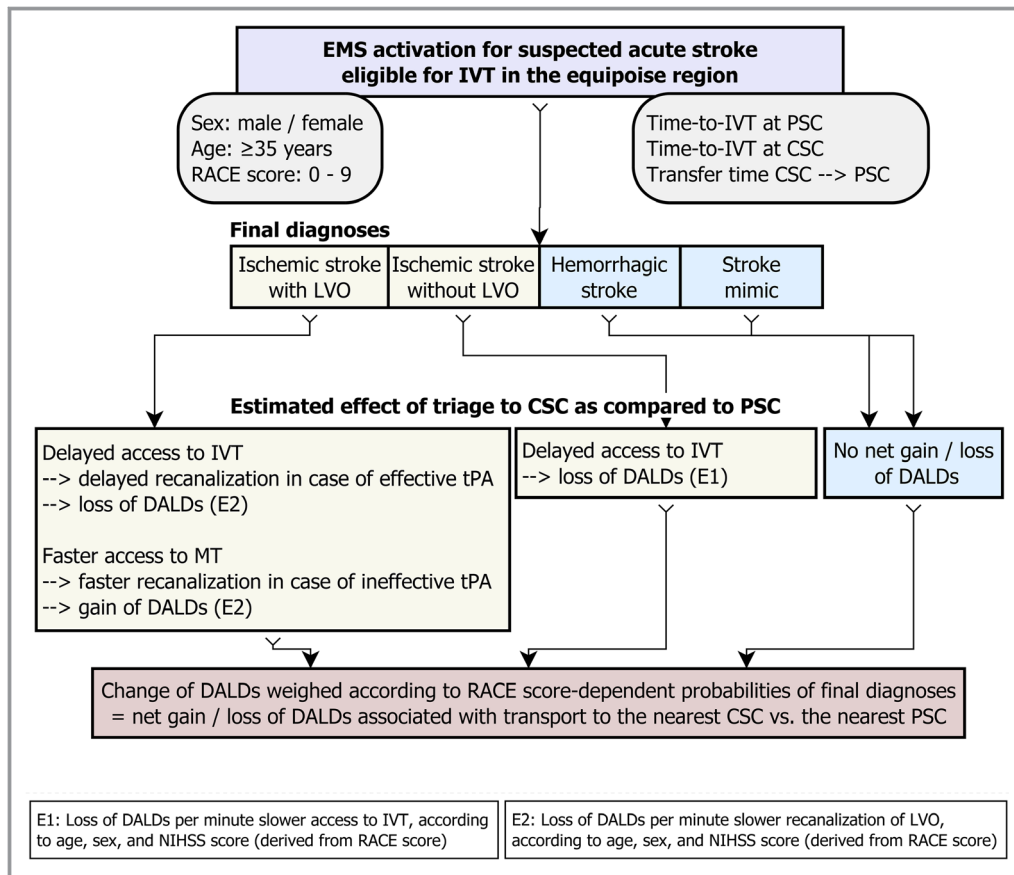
EMS activation for suspected acute stroke eligible for IVT in the equipoise region

Sex: male / female
Age: ≥35 years
RACE score: 0 - 9

Time-to-IVT at PSC
Time-to-IVT at CSC
Transfer time CSC --> PSC

Final diagnoses

| Ischemic stroke with LVO | Ischemic stroke without LVO | Hemorrhagic stroke | Stroke mimic |
|---|---|---|---|

Estimated effect of triage to CSC as compared to PSC

Delayed access to IVT
--> delayed recanalization in case of effective tPA
--> loss of DALDs (E2)

Faster access to MT
--> faster recanalization in case of ineffective tPA
--> gain of DALDs (E2)

Delayed access to IVT
--> loss of DALDs (E1)

No net gain / loss of DALDs

Change of DALDs weighed according to RACE score-dependent probabilities of final diagnoses = net gain / loss of DALDs associated with transport to the nearest CSC vs. the nearest PSC

E1: Loss of DALDs per minute slower access to IVT, according to age, sex, and NIHSS score (derived from RACE score)

E2: Loss of DALDs per minute slower recanalization of LVO, according to age, sex, and NIHSS score (derived from RACE score)